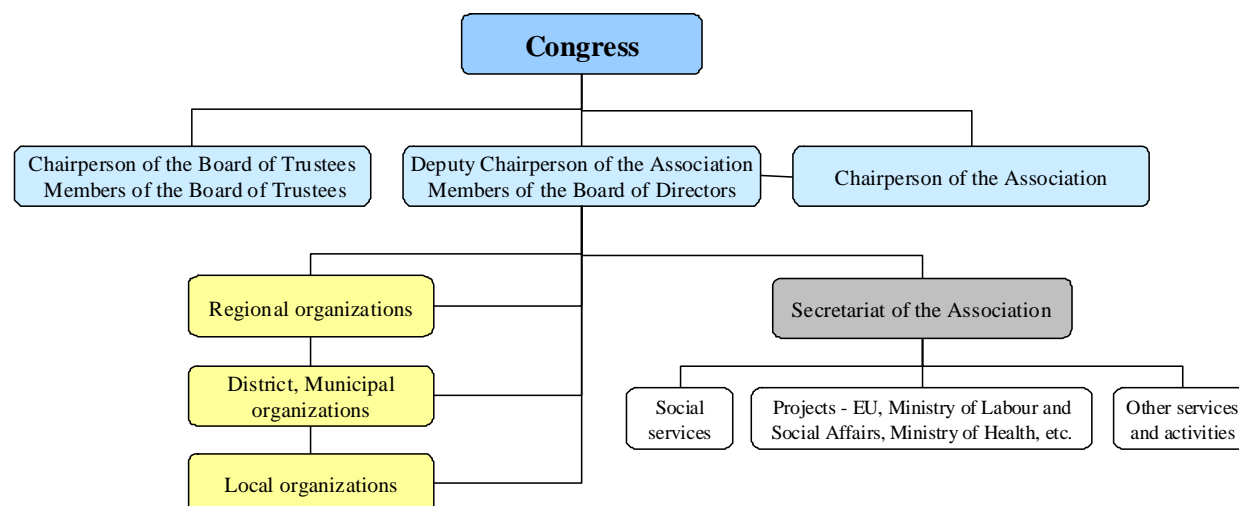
Congress

Chairperson of the Board of Trustees
Members of the Board of Trustees

Deputy Chairperson of the Association
Members of the Board of Directors

Chairperson of the Association

Regional organizations

District, Municipal organizations

Local organizations

Secretariat of the Association

Social services

Projects - EU, Ministry of Labour and Social Affairs, Ministry of Health, etc.

Other services and activities